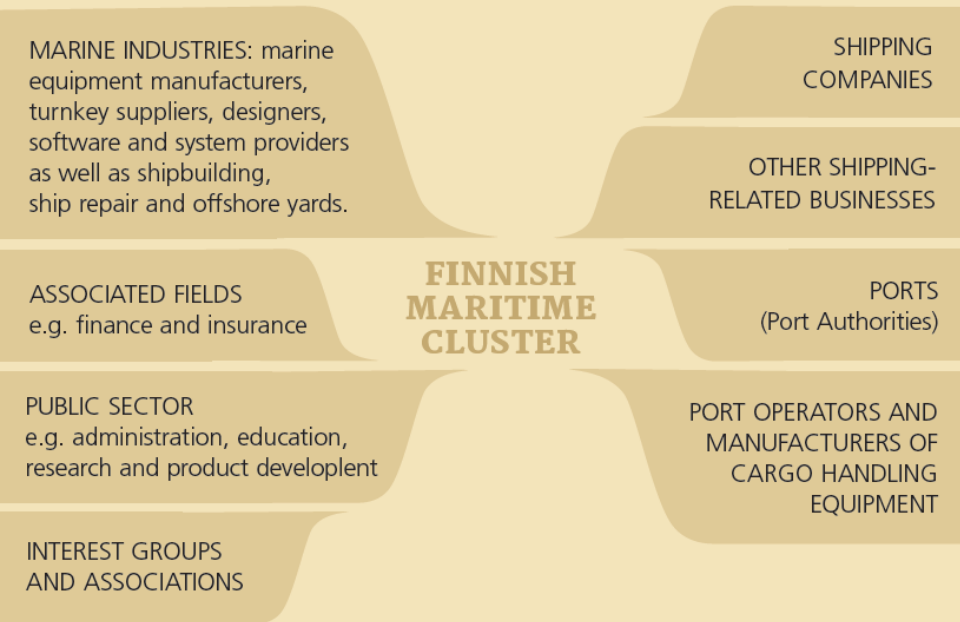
MARINE INDUSTRIES: marine equipment manufacturers, turnkey suppliers, designers, software and system providers as well as shipbuilding, ship repair and offshore yards.

ASSOCIATED FIELDS
e.g. finance and insurance

PUBLIC SECTOR
e.g. administration, education, research and product developlent

INTEREST GROUPS AND ASSOCIATIONS

FINNISH MARITIME CLUSTER

SHIPPING COMPANIES

OTHER SHIPPING-RELATED BUSINESSES

PORTS
(Port Authorities)

PORT OPERATORS AND MANUFACTURERS OF CARGO HANDLING EQUIPMENT